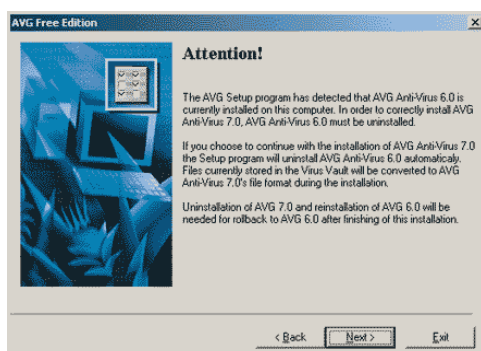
AVG Free Edition

Attention!

The AVG Setup program has detected that AVG Anti-Virus 6.0 is currently installed on this computer. In order to correctly install AVG Anti-Virus 7.0, AVG Anti-Virus 6.0 must be uninstalled.

If you choose to continue with the installation of AVG Anti-Virus 7.0 the Setup program will uninstall AVG Anti-Virus 6.0 automaticaly. Files currently stored in the Virus Vault will be converted to AVG Anti-Virus 7.0's file format during the installation.

Uninstallation of AVG 7.0 and reinstallation of AVG 6.0 will be needed for rollback to AVG 6.0 after finishing of this installation.

< Back
Next >
Exit